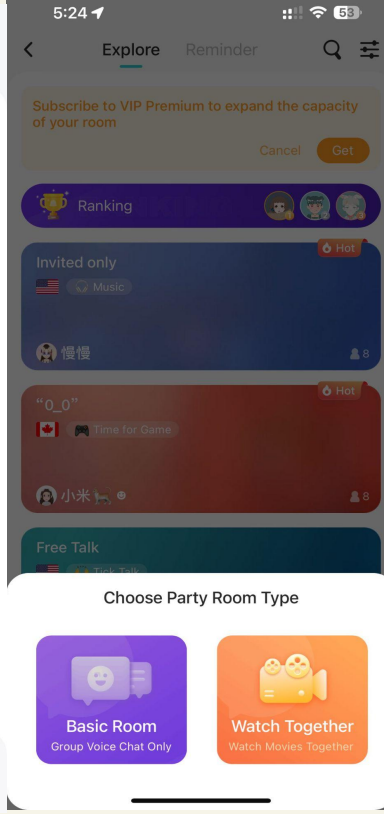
5:24

58

Explore Reminder

Subscribe to VIP Premium to expand the capacity of your room

Cancel Get

Ranking

Hot

Invited only

Music

慢慢

8

Hot

"0_0"

Time for Game

小米

8

Free Talk

Tick Talk

Choose Party Room Type

Basic Room
Group Voice Chat Only

Watch Together
Watch Movies Together